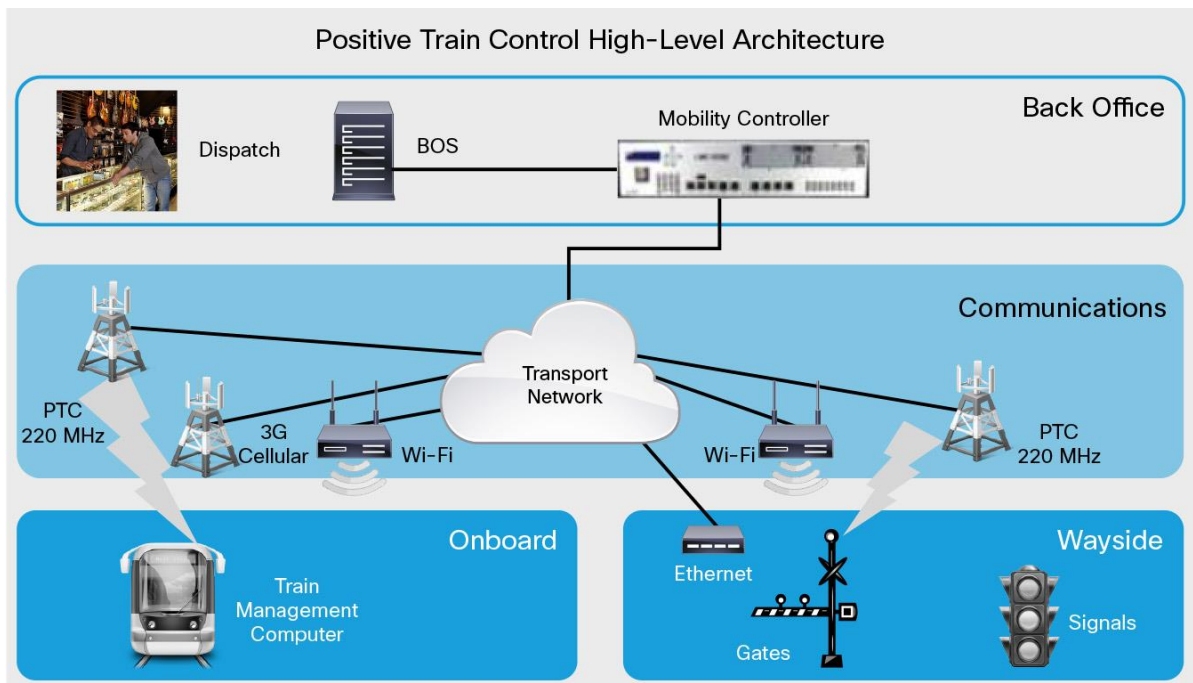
Positive Train Control High-Level Architecture

Back Office

Dispatch

BOS

Mobility Controller

Communications

Transport Network

PTC 220 MHz

3G Cellular

Wi-Fi

Wi-Fi

PTC 220 MHz

Onboard

Train Management Computer

Wayside

Ethernet

Gates

Signals